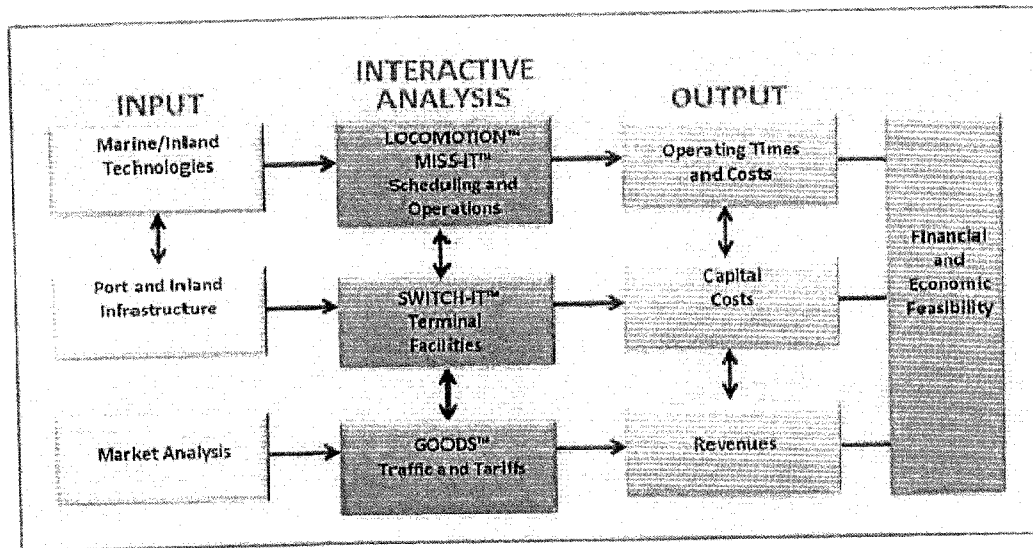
INPUT

INTERACTIVE ANALYSIS

OUTPUT

Marine/Inland Technologies

LOCOMOTION™ MISS-IT™ Scheduling and Operations

Operating Times and Costs

Port and Inland Infrastructure

SWITCH-IT™ Terminal Facilities

Capital Costs

Financial and Economic Feasibility

Market Analysis

GOODS™ Traffic and Tariffs

Revenues